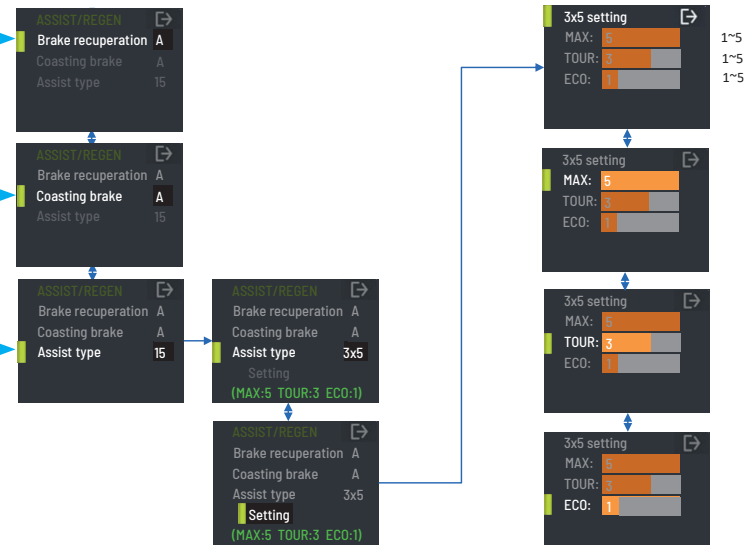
ASSIST/REGEN
Brake recuperation A
Coasting brake A
Assist type 15

ASSIST/REGEN
Brake recuperation A
Coasting brake A
Assist type 15

ASSIST/REGEN
Brake recuperation A
Coasting brake A
Assist type 15

ASSIST/REGEN
Brake recuperation A
Coasting brake A
Assist type 3x5
Setting
(MAX:5 TOUR:3 ECO:1)

ASSIST/REGEN
Brake recuperation A
Coasting brake A
Assist type 3x5
Setting
(MAX:5 TOUR:3 ECO:1)

3x5 setting
MAX: 5 1~5
TOUR: 3 1~5
ECO: 1 1~5

3x5 setting
MAX: 5
TOUR: 3
ECO: 1

3x5 setting
MAX: 5
TOUR: 3
ECO: 1

3x5 setting
MAX: 5
TOUR: 3
ECO: 1